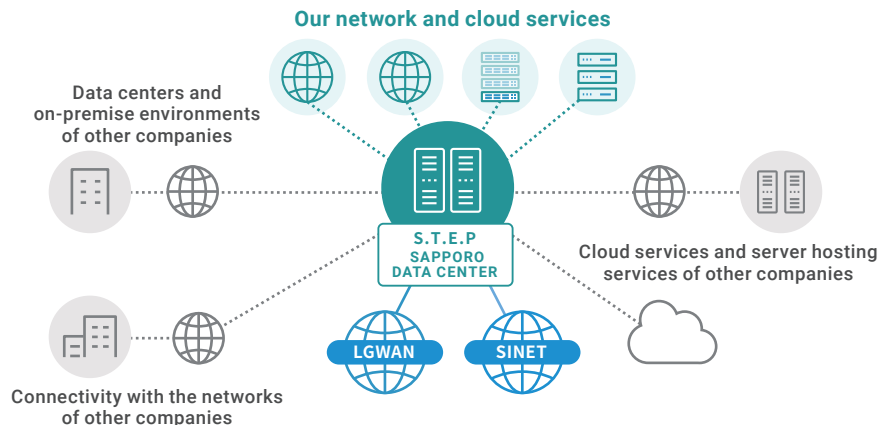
Our network and cloud services

Data centers and on-premise environments of other companies

S.T.E.P
SAPPORO
DATA CENTER

Cloud services and server hosting services of other companies

LGWAN

SINET

Connectivity with the networks of other companies